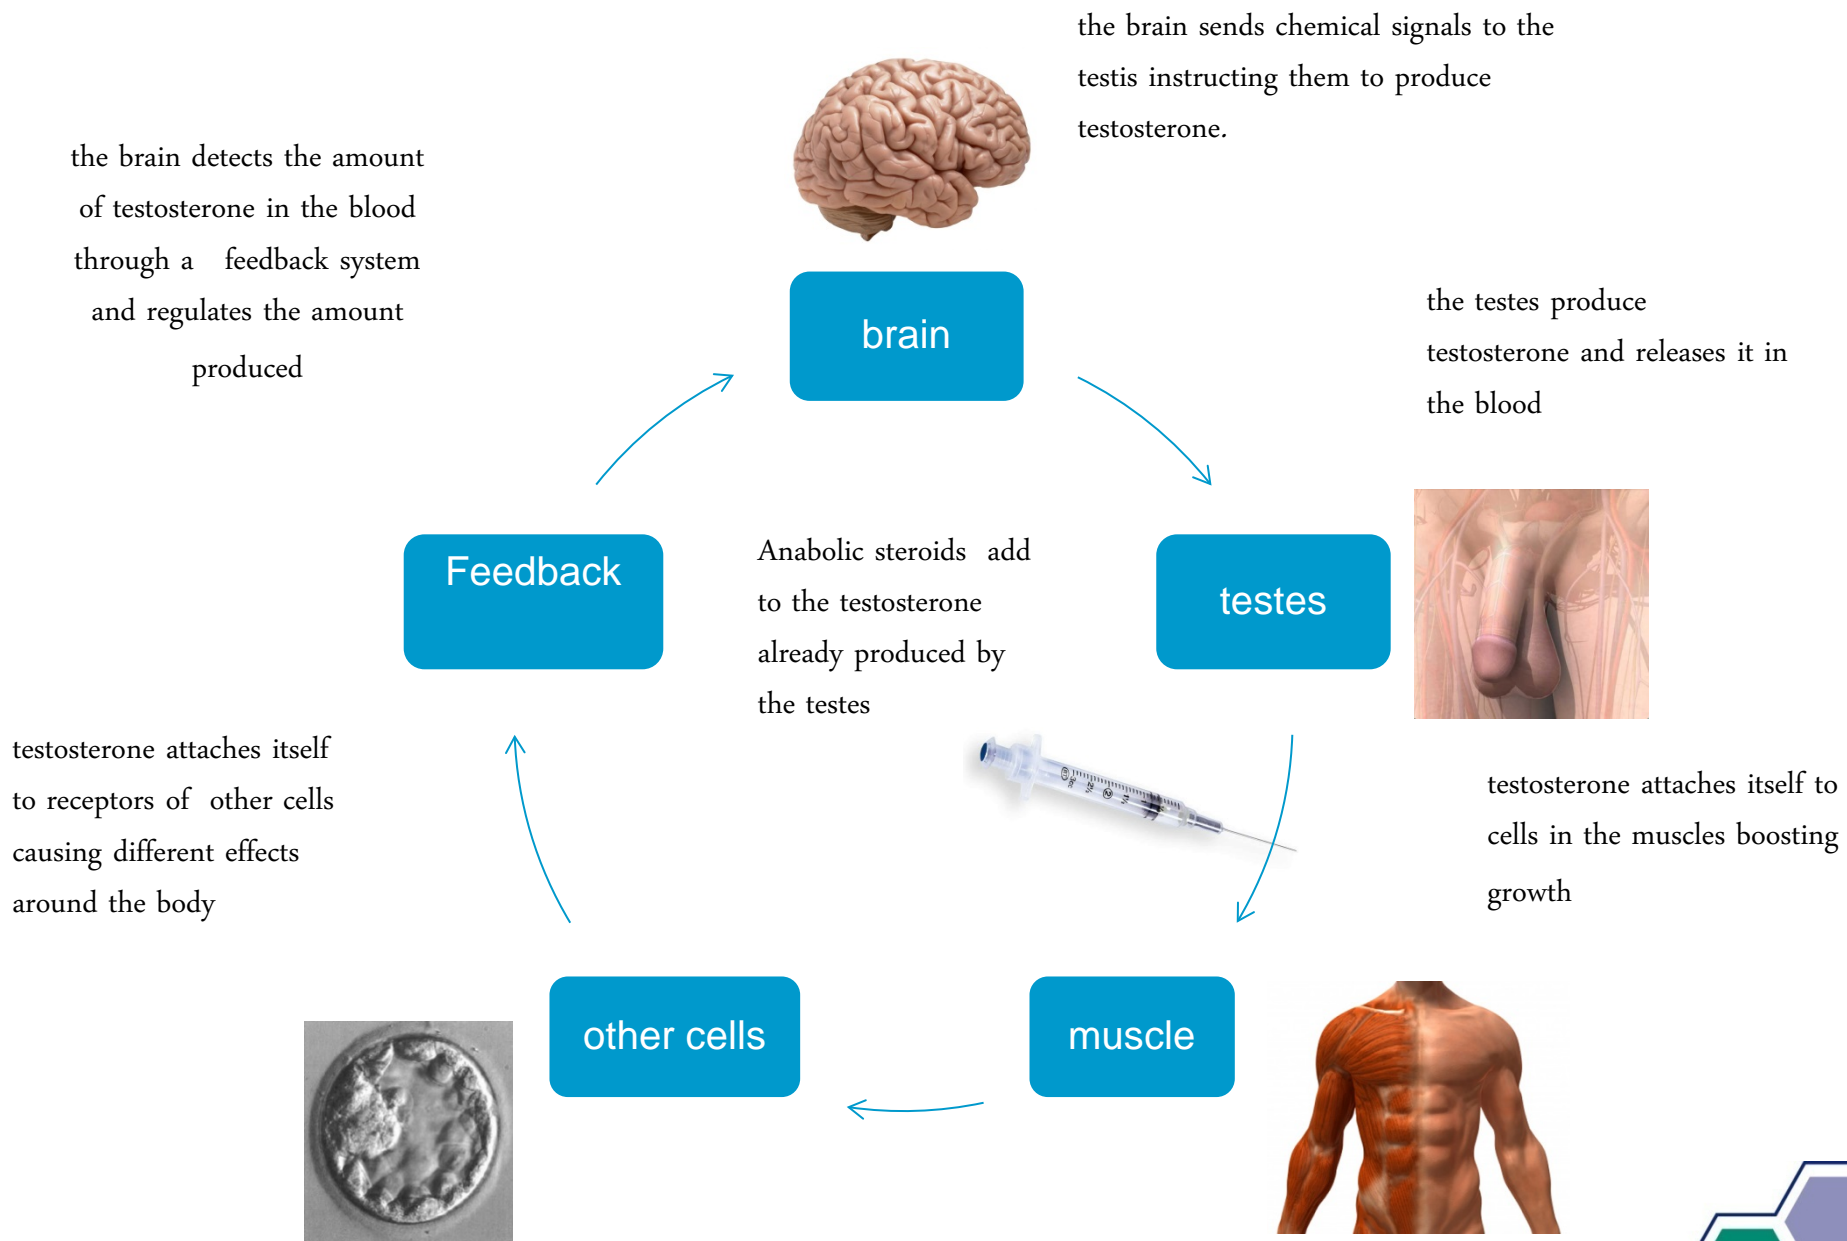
the brain sends chemical signals to the testis instructing them to produce testosterone.

the brain detects the amount of testosterone in the blood through a feedback system and regulates the amount produced

brain

the testes produce testosterone and releases it in the blood

Feedback

Anabolic steroids add to the testosterone already produced by the testes

testes

testosterone attaches itself to receptors of other cells causing different effects around the body

testosterone attaches itself to cells in the muscles boosting growth

other cells

muscle